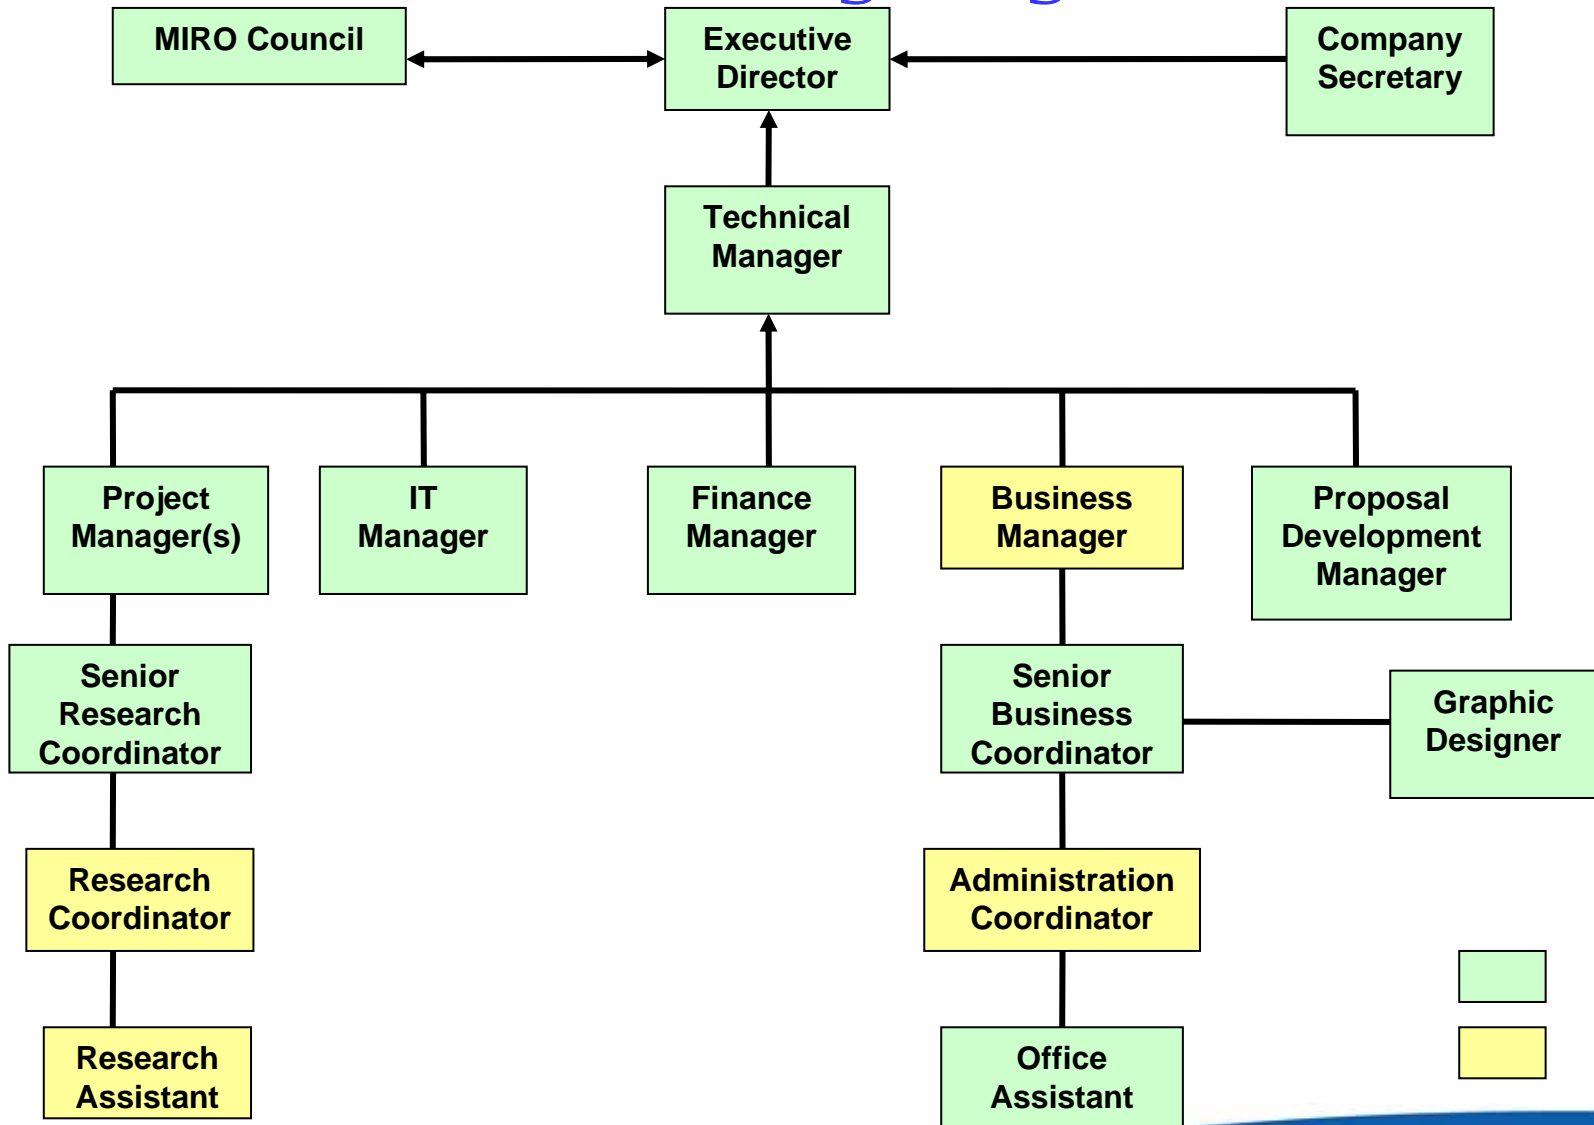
MIRO Council

Executive Director

Company Secretary

Technical Manager

Project Manager(s)

IT Manager

Finance Manager

Business Manager

Proposal Development Manager

Senior Research Coordinator

Senior Business Coordinator

Graphic Designer

Research Coordinator

Administration Coordinator

Research Assistant

Office Assistant